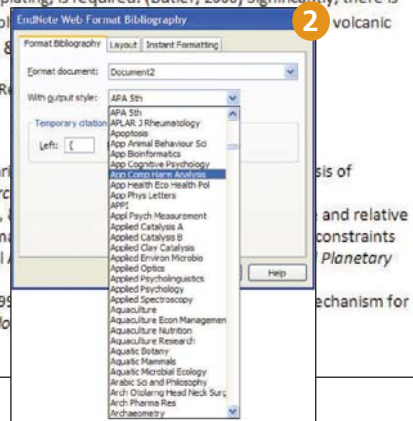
plating, is required (Butler, 2000) Significantly, there is
2
volcanic
EndNote Web Format Bibliography
Format Bibliography
Layout
Instant Formatting
Format document:
Document2
With output style:
APA 5th
Temporary citation
Left:
{
APA 5th
APLAR J Rheumatology
Apoptosis
App Animal Behaviour Sci
App Bioinformatics
App Cognitive Psychology
App Comp Harm Analysis
App Health Eco Health Pol
App Phys Letters
APPI
Appl Psych Measurement
Applied Catalysis A
Applied Catalysis B
Applied Clay Catalysis
Applied Environ Microbio
Applied Optics
Applied Psycholinguistics
Applied Psychology
Applied Spectroscopy
Aquaculture
Aquaculture Econ Managemen
Aquaculture Nutrition
Aquaculture Research
Aquatic Botany
Aquatic Mammals
Aquatic Microbial Ecology
Arabic Sci and Philosophy
Arch Otolaryng Head Neck Surg
Arch Pharma Res
Archaeometry
Help
sis of
e and relative
constraints
Planetary
echanism for